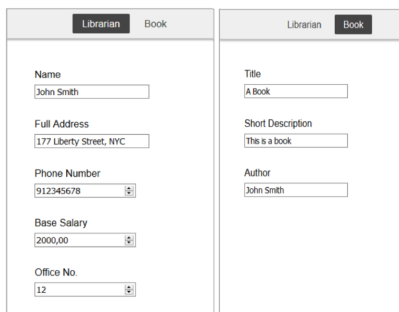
Librarian Book

Name
John Smith

Full Address
177 Liberty Street, NYC

Phone Number
912345678

Base Salary
2000,00

Office No.
12

Librarian Book

Title
A Book

Short Description
This is a book

Author
John Smith